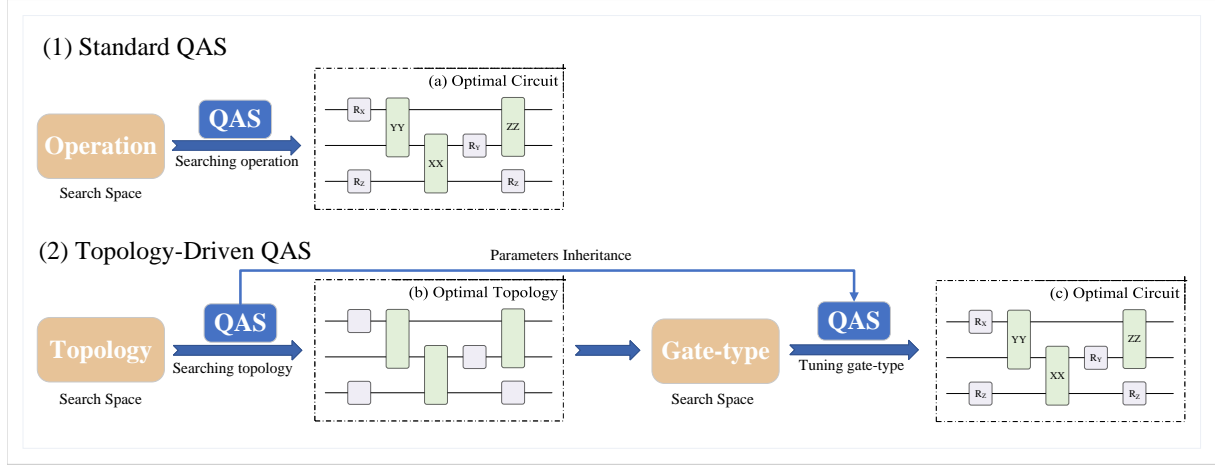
(1) Standard QAS

Operation

Search Space

QAS

Searching operation

(a) Optimal Circuit

$R_X$

YY

XX

$R_Y$

ZZ

$R_Z$

$R_Z$

(2) Topology-Driven QAS

Parameters Inheritance

Topology

Search Space

QAS

Searching topology

(b) Optimal Topology

Gate-type

Search Space

QAS

Tuning gate-type

(c) Optimal Circuit

$R_X$

YY

XX

$R_Y$

ZZ

$R_Z$

$R_Z$